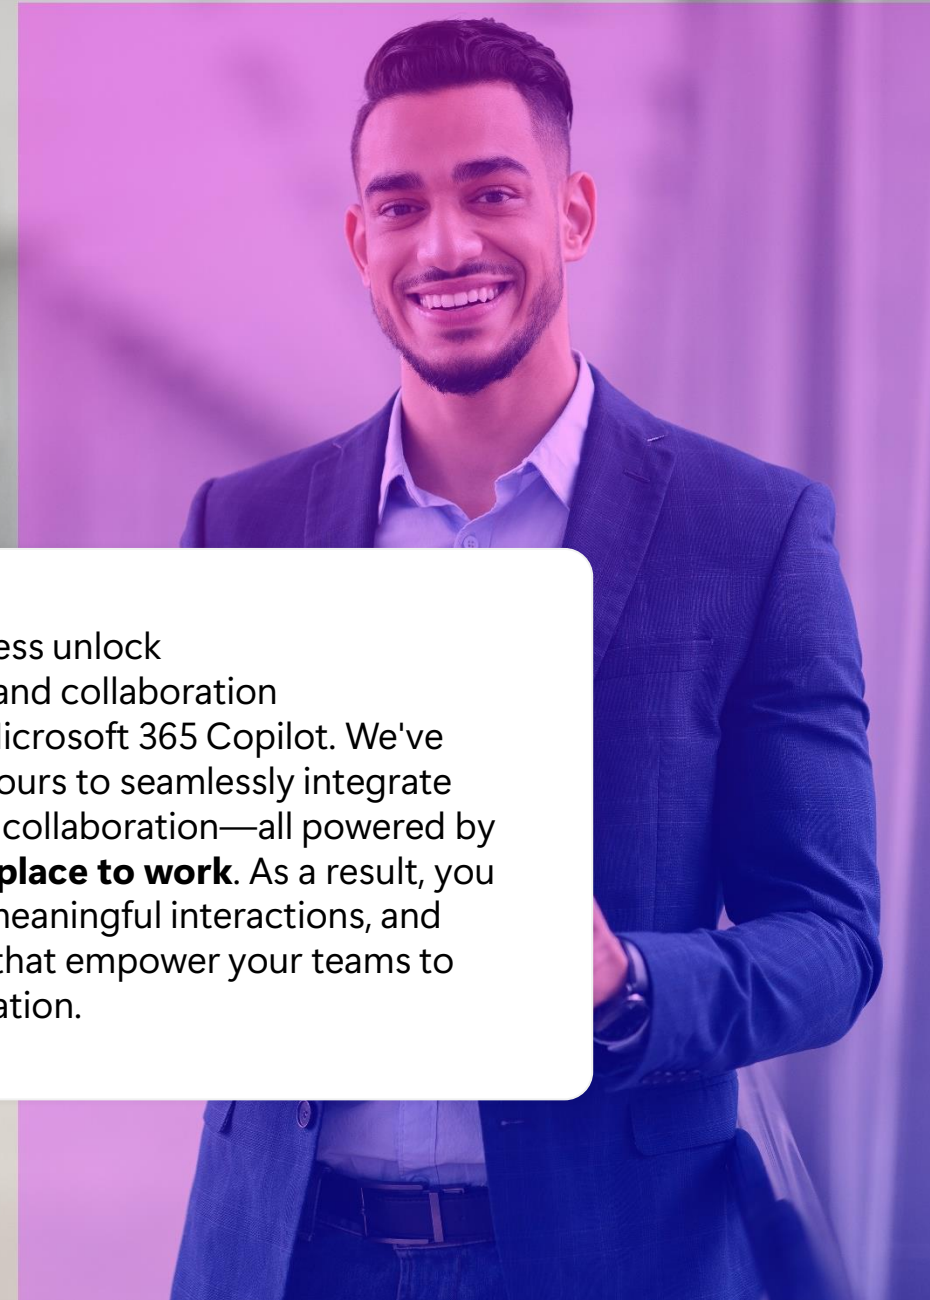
ess unlock and collaboration icrosoft 365 Copilot. We've ours to seamlessly integrate collaboration—all powered by **place to work**. As a result, you neaningful interactions, and that empower your teams to ation.